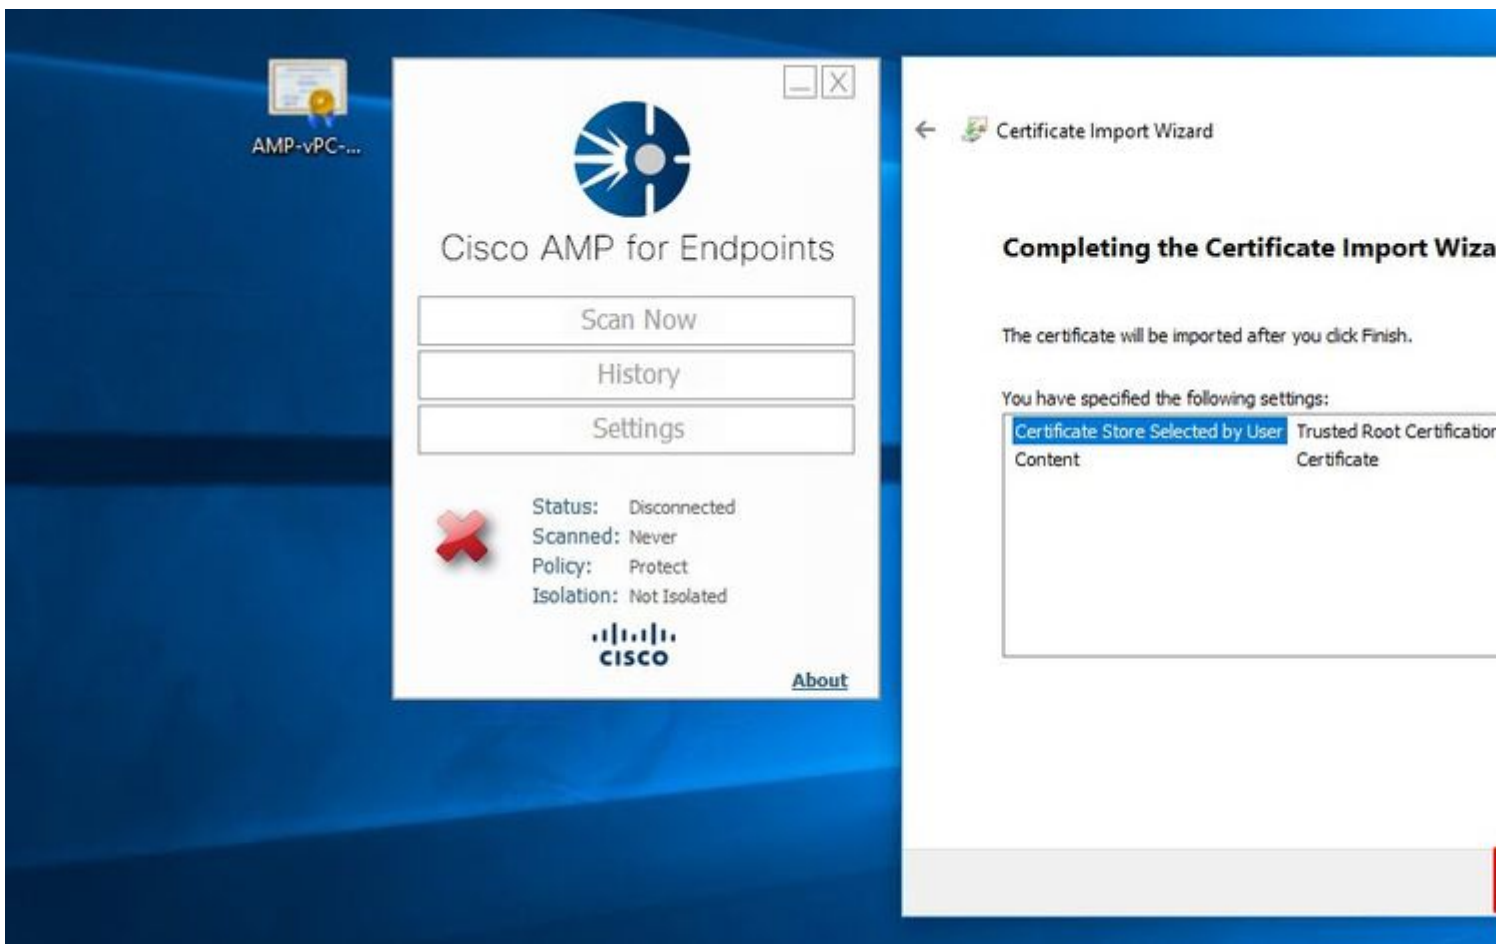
AMP-vPC-...

Cisco AMP for Endpoints

Scan Now

History

Settings

Status: Disconnected
Scanned: Never
Policy: Protect
Isolation: Not Isolated

cisco

About

Certificate Import Wizard

Completing the Certificate Import Wiza

The certificate will be imported after you click Finish.

You have specified the following settings:

| Certificate Store Selected by User | Trusted Root Certificatio |
|---|---|
| Content | Certificate |